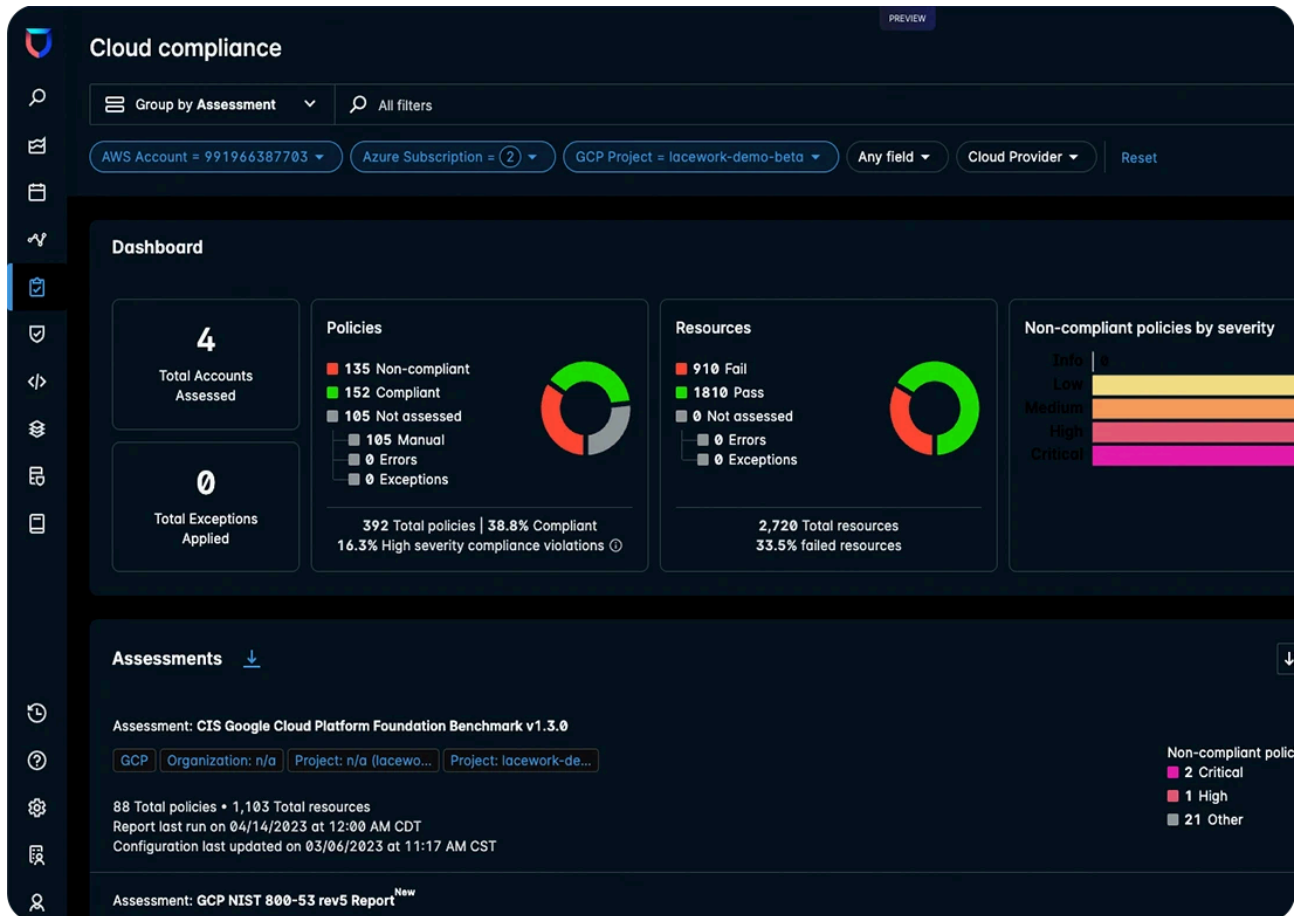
PREVIEW

Cloud compliance

Group by Assessment

All filters

AWS Account = 991966387703

Azure Subscription = 2

GCP Project = lacework-demo-beta

Any field

Cloud Provider

Reset

Dashboard

4
Total Accounts Assessed

0
Total Exceptions Applied

Policies
135 Non-compliant
152 Compliant
105 Not assessed
105 Manual
0 Errors
0 Exceptions

392 Total policies | 38.8% Compliant
16.3% High severity compliance violations

Resources
910 Fail
1810 Pass
0 Not assessed
0 Errors
0 Exceptions

2,720 Total resources
33.5% failed resources

Non-compliant policies by severity
Info 0
Low
Medium
High
Critical

Assessments

Assessment: CIS Google Cloud Platform Foundation Benchmark v1.3.0

GCP | Organization: n/a | Project: n/a (lacewo... | Project: lacework-de...

88 Total policies • 1,103 Total resources
Report last run on 04/14/2023 at 12:00 AM CDT
Configuration last updated on 03/06/2023 at 11:17 AM CST

Non-compliant polic
2 Critical
1 High
21 Other

Assessment: GCP NIST 800-53 rev5 Report New